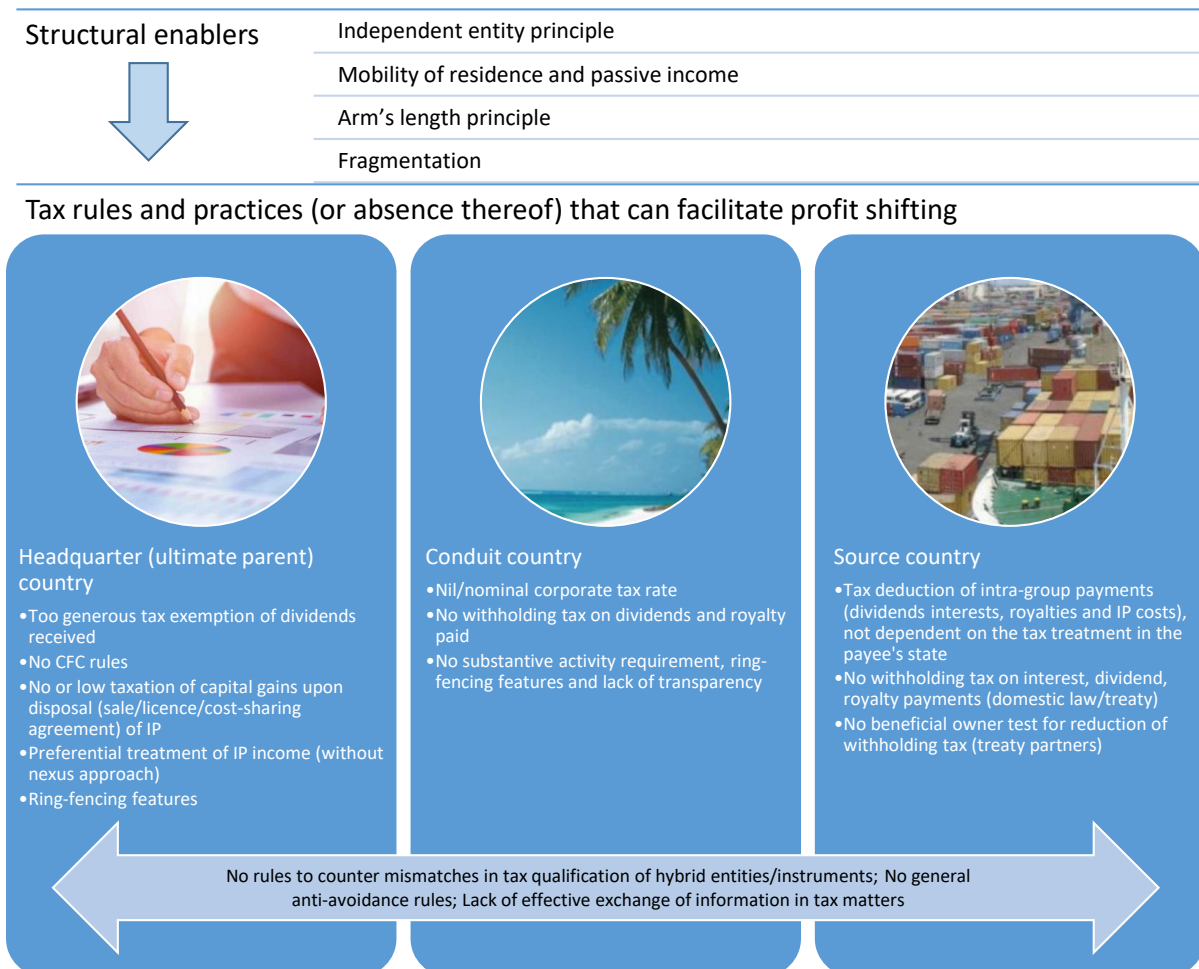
Structural enablers

Independent entity principle

Mobility of residence and passive income

Arm’s length principle

Fragmentation

Tax rules and practices (or absence thereof) that can facilitate profit shifting

Headquarter (ultimate parent) country

•Too generous tax exemption of dividends received
•No CFC rules
•No or low taxation of capital gains upon disposal (sale/licence/cost-sharing agreement) of IP
•Preferential treatment of IP income (without nexus approach)
•Ring-fencing features

Conduit country

•Nil/nominal corporate tax rate
•No withholding tax on dividends and royalty paid
•No substantive activity requirement, ring-fencing features and lack of transparency

Source country

•Tax deduction of intra-group payments (dividends interests, royalties and IP costs), not dependent on the tax treatment in the payee's state
•No withholding tax on interest, dividend, royalty payments (domestic law/treaty)
•No beneficial owner test for reduction of withholding tax (treaty partners)

No rules to counter mismatches in tax qualification of hybrid entities/instruments; No general anti-avoidance rules; Lack of effective exchange of information in tax matters